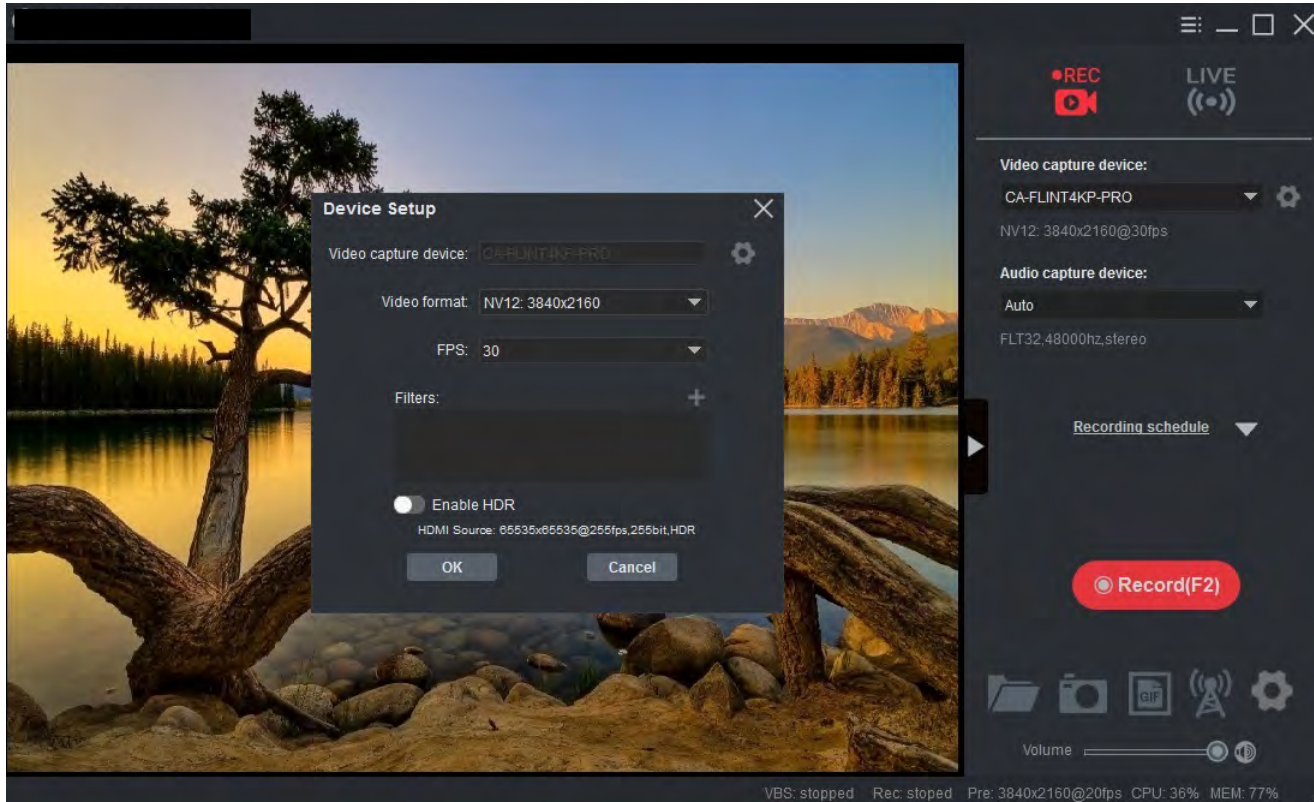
●REC

LIVE

Video capture device:

CA-FLINT4KP-PRO

NV12: 3840x2160@30fps

Audio capture device:

Auto

FLT32,48000hz,stereo

Recording schedule

Record(F2)

GIF

Volume

Device Setup

Video capture device: CA-FLINT4KP-PRO

Video format: NV12: 3840x2160

FPS: 30

Filters:

Enable HDR

HDMI Source: 65535x65535@255fps,255bit,HDR

OK

Cancel

VBS: stopped Rec: stoped Pre: 3840x2160@20fps CPU: 36% MEM: 77%